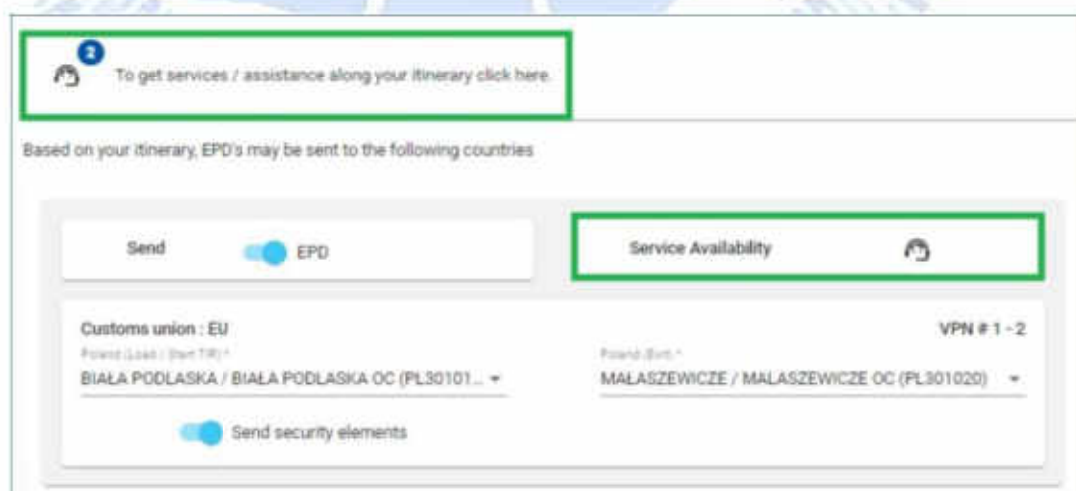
2

To get services / assistance along your itinerary click here.

Based on your itinerary, EPD's may be sent to the following countries

Send

EPD

Service Availability

Customs union : EU

VPN # 1 - 2

Poland (Load / Start TIR) *

BIAŁA PODLASKA / BIAŁA PODLASKA OC (PL30101...

Poland (Exit) *

MAŁASZEWICZE / MALASZEWICZE OC (PL301020)

Send security elements